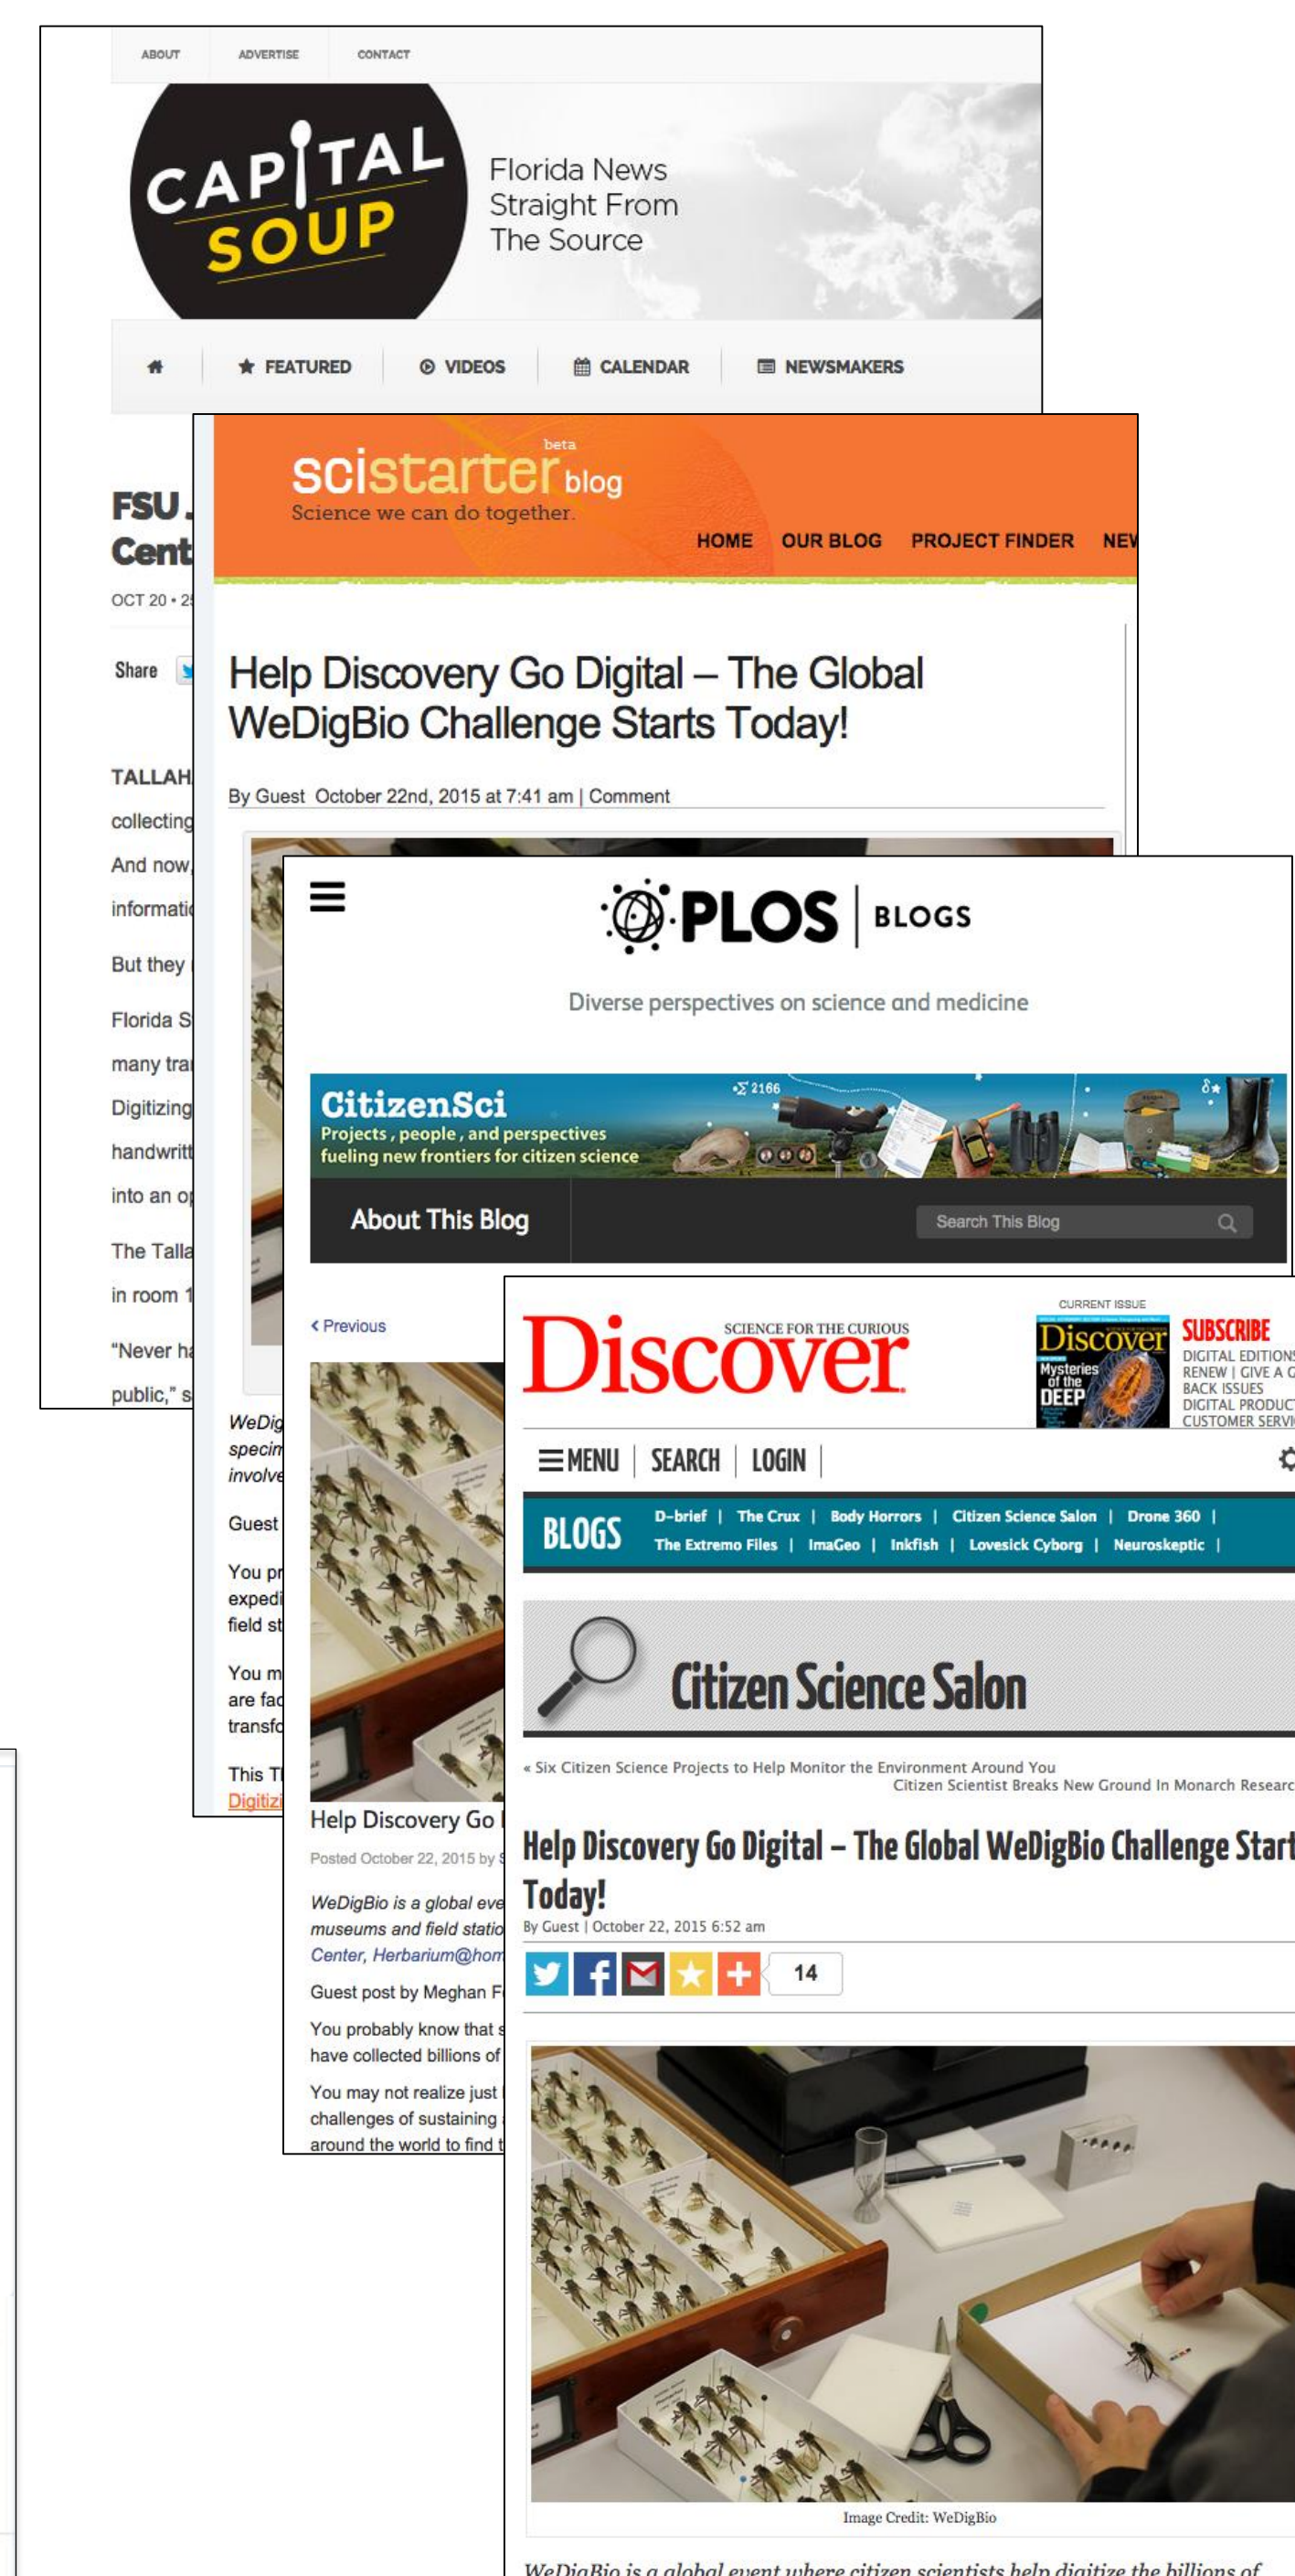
ABOUT ADVERTISE CONTACT

CAPITAL SOUP

Florida News Straight From The Source

FEATURED VIDEOS CALENDAR NEWSMAKERS

FSU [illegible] Cent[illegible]

OCT 20 • 2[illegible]

Share

TALLAH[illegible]

collecting

And now,

informati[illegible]

But they

Florida S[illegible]

many tra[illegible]

Digitizing

handwrit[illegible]

into an o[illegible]

The Talla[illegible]

in room 1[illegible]

"Never ha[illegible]

public," s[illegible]

scistarter beta blog

Science we can do together.

HOME OUR BLOG PROJECT FINDER NE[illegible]

Help Discovery Go Digital – The Global WeDigBio Challenge Starts Today!

By Guest October 22nd, 2015 at 7:41 am | Comment

WeDig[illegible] specim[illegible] involve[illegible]

Guest

You pr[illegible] exped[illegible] field st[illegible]

You m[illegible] are fac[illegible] transf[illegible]

This T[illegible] Digitiz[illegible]

PLOS BLOGS

Diverse perspectives on science and medicine

CitizenSci

Projects, people, and perspectives fueling new frontiers for citizen science

About This Blog

Search This Blog

‹ Previous

Help Discovery Go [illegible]

Posted October 22, 2015 by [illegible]

WeDigBio is a global eve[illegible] museums and field statio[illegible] Center, Herbarium@hom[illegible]

Guest post by Meghan F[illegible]

You probably know that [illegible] have collected billions of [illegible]

You may not realize just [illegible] challenges of sustaining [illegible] around the world to find t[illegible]

Discover SCIENCE FOR THE CURIOUS

CURRENT ISSUE

Discover Mysteries of the DEEP

SUBSCRIBE

DIGITAL EDITION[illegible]
RENEW | GIVE A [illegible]
BACK ISSUES
DIGITAL PRODUC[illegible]
CUSTOMER SERVI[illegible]

MENU | SEARCH | LOGIN |

BLOGS D-brief | The Crux | Body Horrors | Citizen Science Salon | Drone 360 | The Extremo Files | ImaGeo | Inkfish | Lovesick Cyborg | Neuroskeptic |

Citizen Science Salon

« Six Citizen Science Projects to Help Monitor the Environment Around You
Citizen Scientist Breaks New Ground In Monarch Researc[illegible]

Help Discovery Go Digital – The Global WeDigBio Challenge Start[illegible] Today!

By Guest | October 22, 2015 6:52 am

14

Image Credit: WeDigBio

WeDigBio is a global event where citizen scientists help digitize the billions of